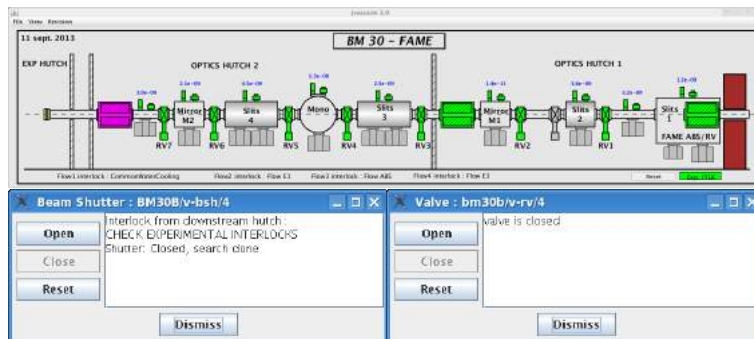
File View Revisions

11 sept. 2013

BM 30 - FAME

EXP HUTCH

OPTICS HUTCH 2

OPTICS HUTCH 1

Mirror M2

Slits 4

Mono

Slits 3

Mirror M1

Slits 2

Slits 1

FAME ABS/RV

RV7

RV6

RV5

RV4

RV3

RV2

RV1

Flow1 interlock : CommonBonesCooling

Flow2 interlock : Flow E1

Flow3 interlock : Flow ABS

Flow4 interlock : Flow E3

Reset

Beam Shutter : BM30B/v-bsh/4

Open

Close

Reset

Interlock from downstream hutch :
CHECK EXPERIMENTAL INTERLOCKS
Shutter: Closed, search done

Dismiss

Valve : bm30b/v-rv/4

Open

Close

Reset

valve is closed

Dismiss